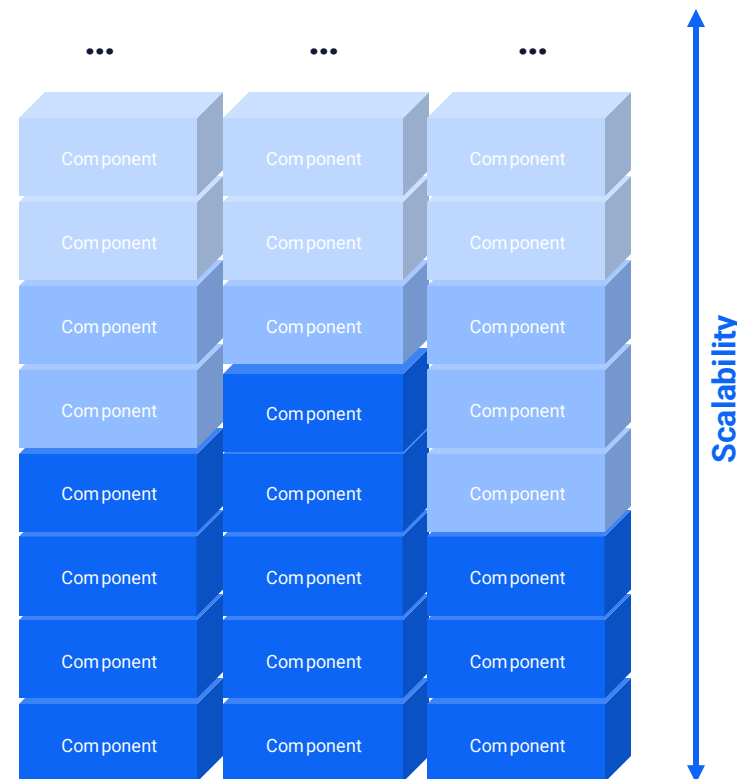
...
...
...

| Component | Component | Component |
|---|---|---|
| Component | Component | Component |
| Component | Component | Component |
| Component | Component | Component |
| Component | Component | Component |
| Component | Component | Component |
| Component | Component | Component |
| Component | Component | Component |

Scalability